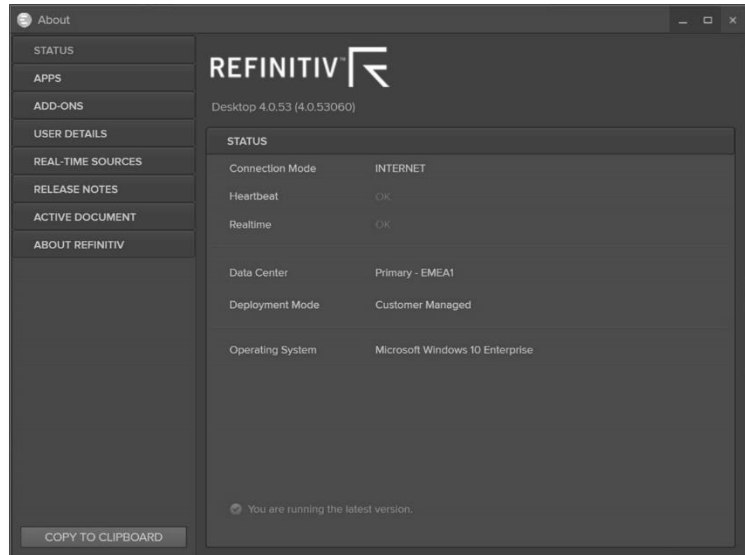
About

STATUS
APPS
ADD-ONS
USER DETAILS
REAL-TIME SOURCES
RELEASE NOTES
ACTIVE DOCUMENT
ABOUT REFINITIV

REFINITIV

Desktop 4.0.53 (4.0.53060)

STATUS

| | |
|---|---|
| Connection Mode | INTERNET |
| Heartbeat | OK |
| Realtime | OK |
| Data Center | Primary - EMEA1 |
| Deployment Mode | Customer Managed |
| Operating System | Microsoft Windows 10 Enterprise |

You are running the latest version.

COPY TO CLIPBOARD